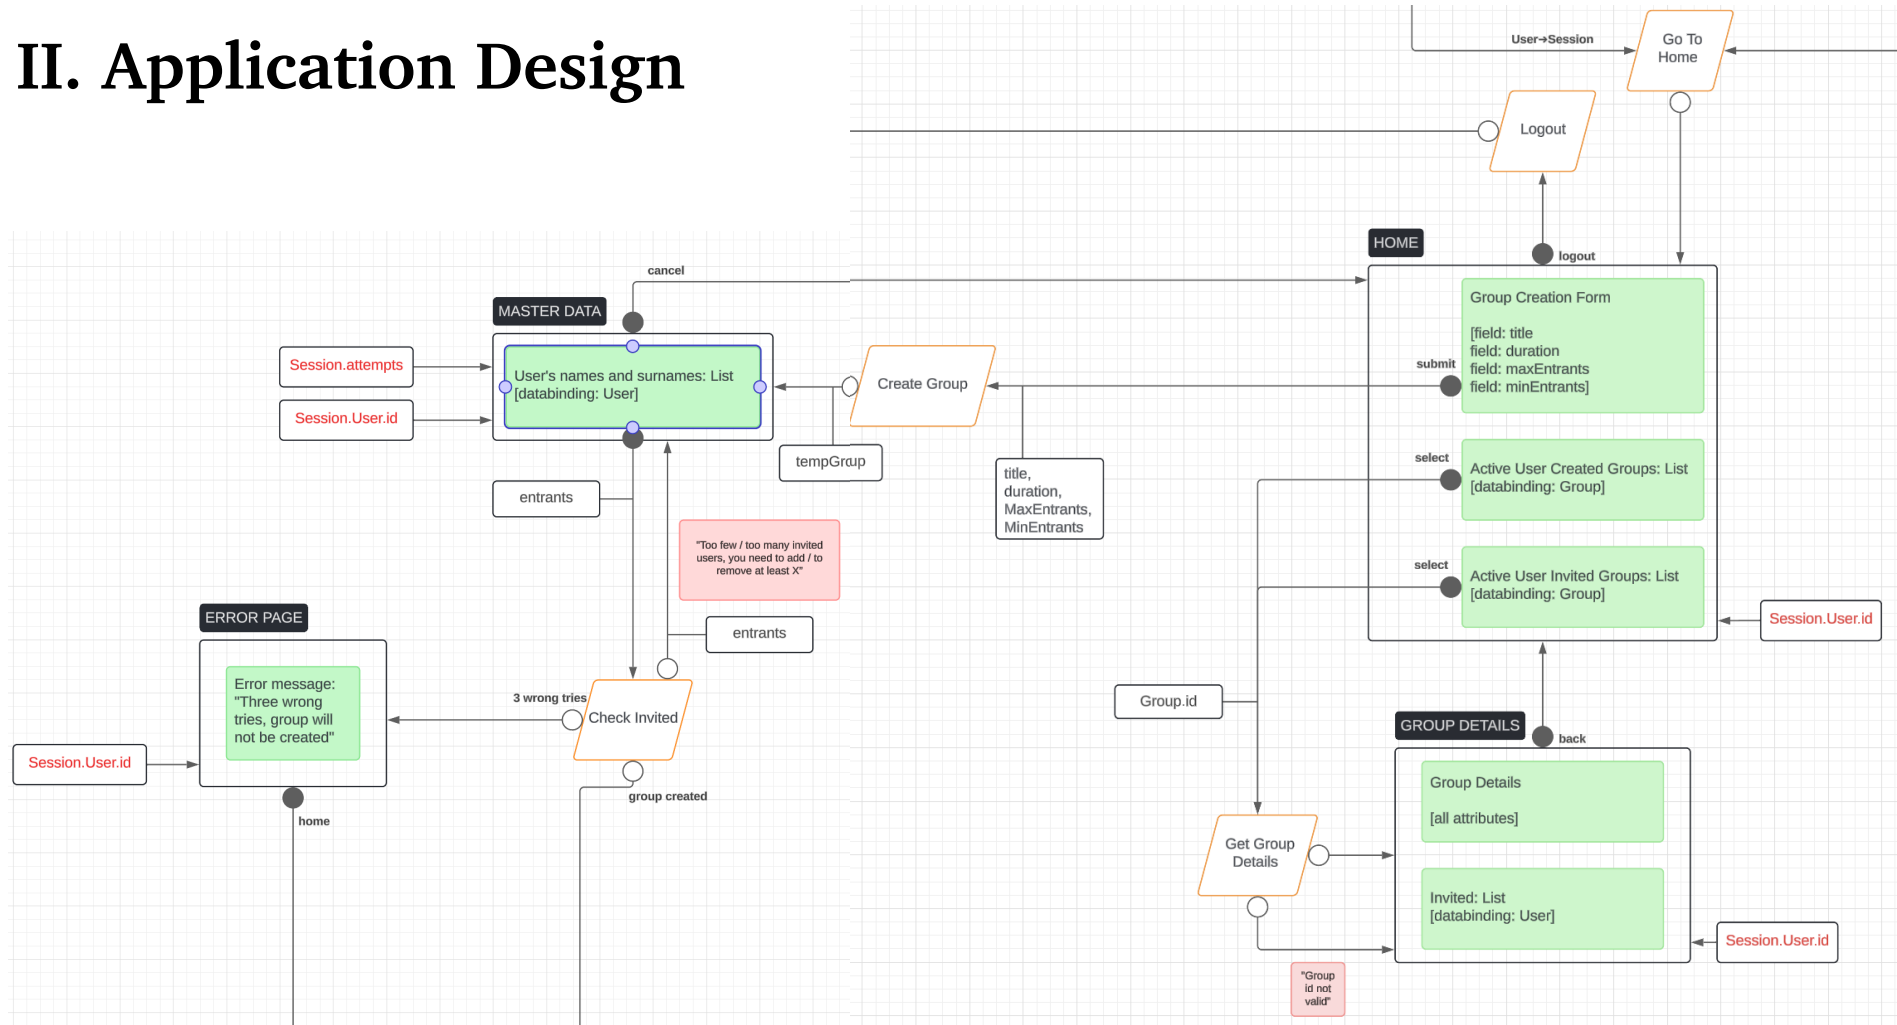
II. Application Design

User→Session

Go To Home

Logout

HOME

logout

Group Creation Form

[field: title
field: duration
field: maxEntrants
field: minEntrants]

submit

cancel

MASTER DATA

Session.attempts

User's names and surnames: List [databinding: User]

Session.User.id

Create Group

tempGrup

title, duration, MaxEntrants, MinEntrants

select

Active User Created Groups: List [databinding: Group]

entrants

"Too few / too many invited users, you need to add / to remove at least X"

select

Active User Invited Groups: List [databinding: Group]

Session.User.id

ERROR PAGE

entrants

Error message: "Three wrong tries, group will not be created"

3 wrong tries

Check Invited

Group.id

GROUP DETAILS

back

Session.User.id

group created

Group Details

[all attributes]

home

Get Group Details

Invited: List [databinding: User]

Session.User.id

"Group id not valid"